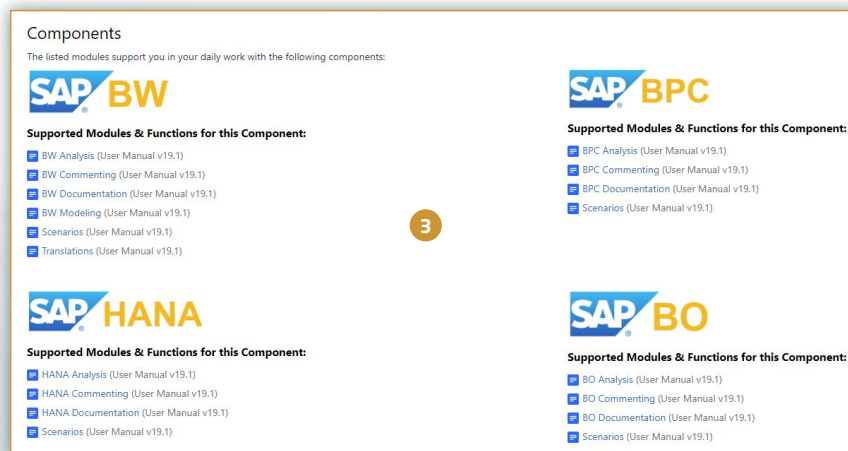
Components

The listed modules support you in your daily work with the following components:

SAP BW

Supported Modules & Functions for this Component:

BW Analysis (User Manual v19.1)
BW Commenting (User Manual v19.1)
BW Documentation (User Manual v19.1)
BW Modeling (User Manual v19.1)
Scenarios (User Manual v19.1)
Translations (User Manual v19.1)

SAP BPC

Supported Modules & Functions for this Component:

BPC Analysis (User Manual v19.1)
BPC Commenting (User Manual v19.1)
BPC Documentation (User Manual v19.1)
Scenarios (User Manual v19.1)

3

SAP HANA

Supported Modules & Functions for this Component:

HANA Analysis (User Manual v19.1)
HANA Commenting (User Manual v19.1)
HANA Documentation (User Manual v19.1)
Scenarios (User Manual v19.1)

SAP BO

Supported Modules & Functions for this Component:

BO Analysis (User Manual v19.1)
BO Commenting (User Manual v19.1)
BO Documentation (User Manual v19.1)
Scenarios (User Manual v19.1)